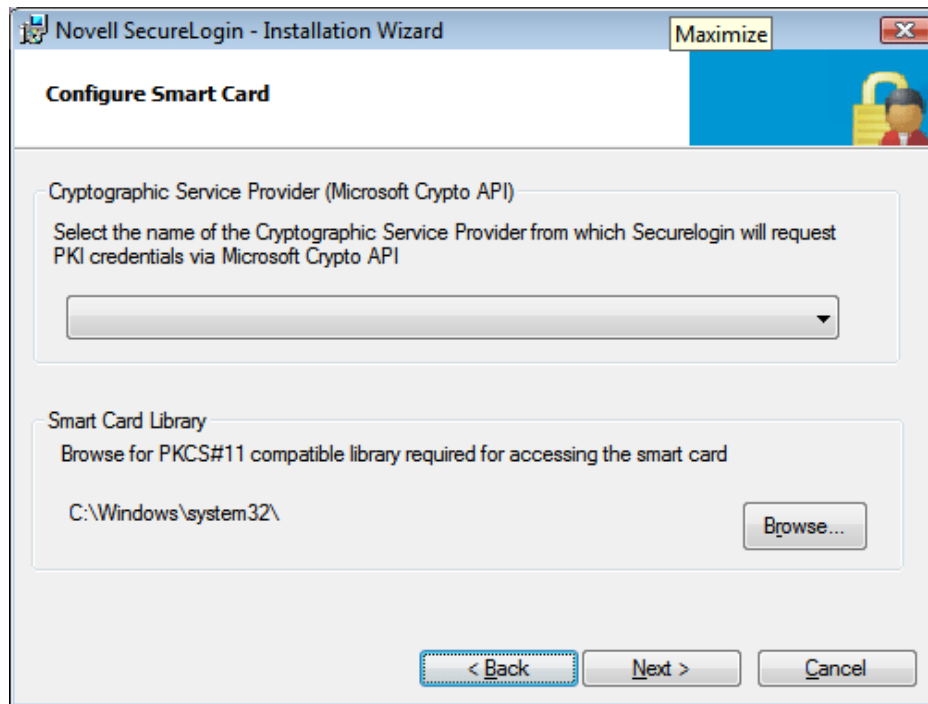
Novell SecureLogin - Installation Wizard

Maximize

Configure Smart Card

Cryptographic Service Provider (Microsoft Crypto API)

Select the name of the Cryptographic Service Provider from which Securelogin will request PKI credentials via Microsoft Crypto API

Smart Card Library

Browse for PKCS#11 compatible library required for accessing the smart card

C:\Windows\system32\

Browse...

< Back

Next >

Cancel